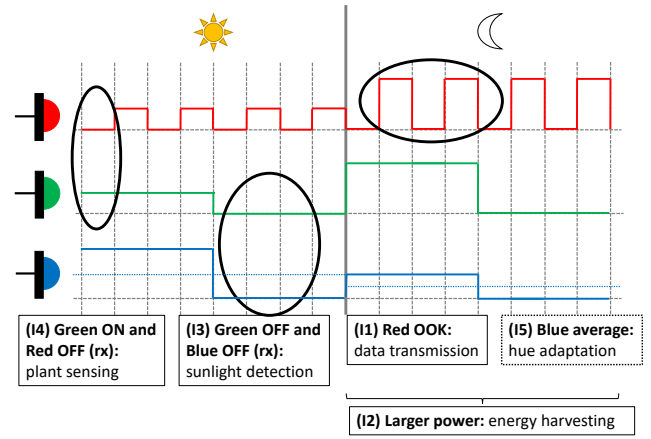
(I4) Green ON and Red OFF (rx): plant sensing

(I3) Green OFF and Blue OFF (rx): sunlight detection

(I1) Red OOK: data transmission

(I5) Blue average: hue adaptation

(I2) Larger power: energy harvesting